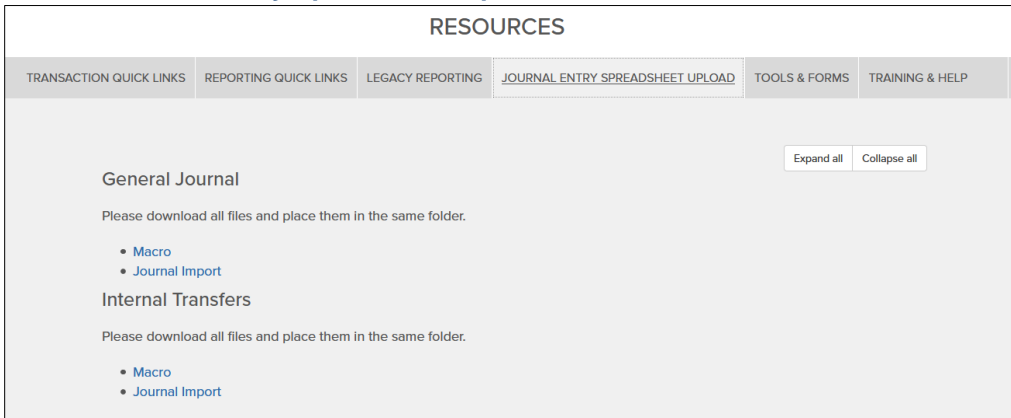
RESOURCES

TRANSACTION QUICK LINKS | REPORTING QUICK LINKS | LEGACY REPORTING | JOURNAL ENTRY SPREADSHEET UPLOAD | TOOLS & FORMS | TRAINING & HELP

Expand all | Collapse all

General Journal

Please download all files and place them in the same folder.

- Macro
- Journal Import

Internal Transfers

Please download all files and place them in the same folder.

- Macro
- Journal Import